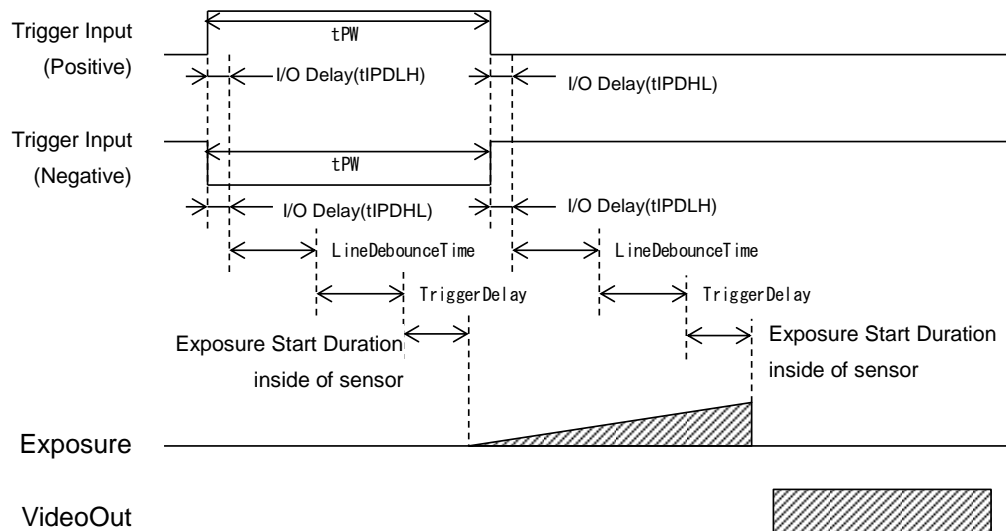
Trigger Input (Positive)

tPW

I/O Delay(tIPDLH)

I/O Delay(tIPDHL)

Trigger Input (Negative)

tPW

I/O Delay(tIPDHL)

I/O Delay(tIPDLH)

LineDebounceTime

LineDebounceTime

TriggerDelay

TriggerDelay

Exposure Start Duration inside of sensor

Exposure Start Duration inside of sensor

Exposure

VideoOut